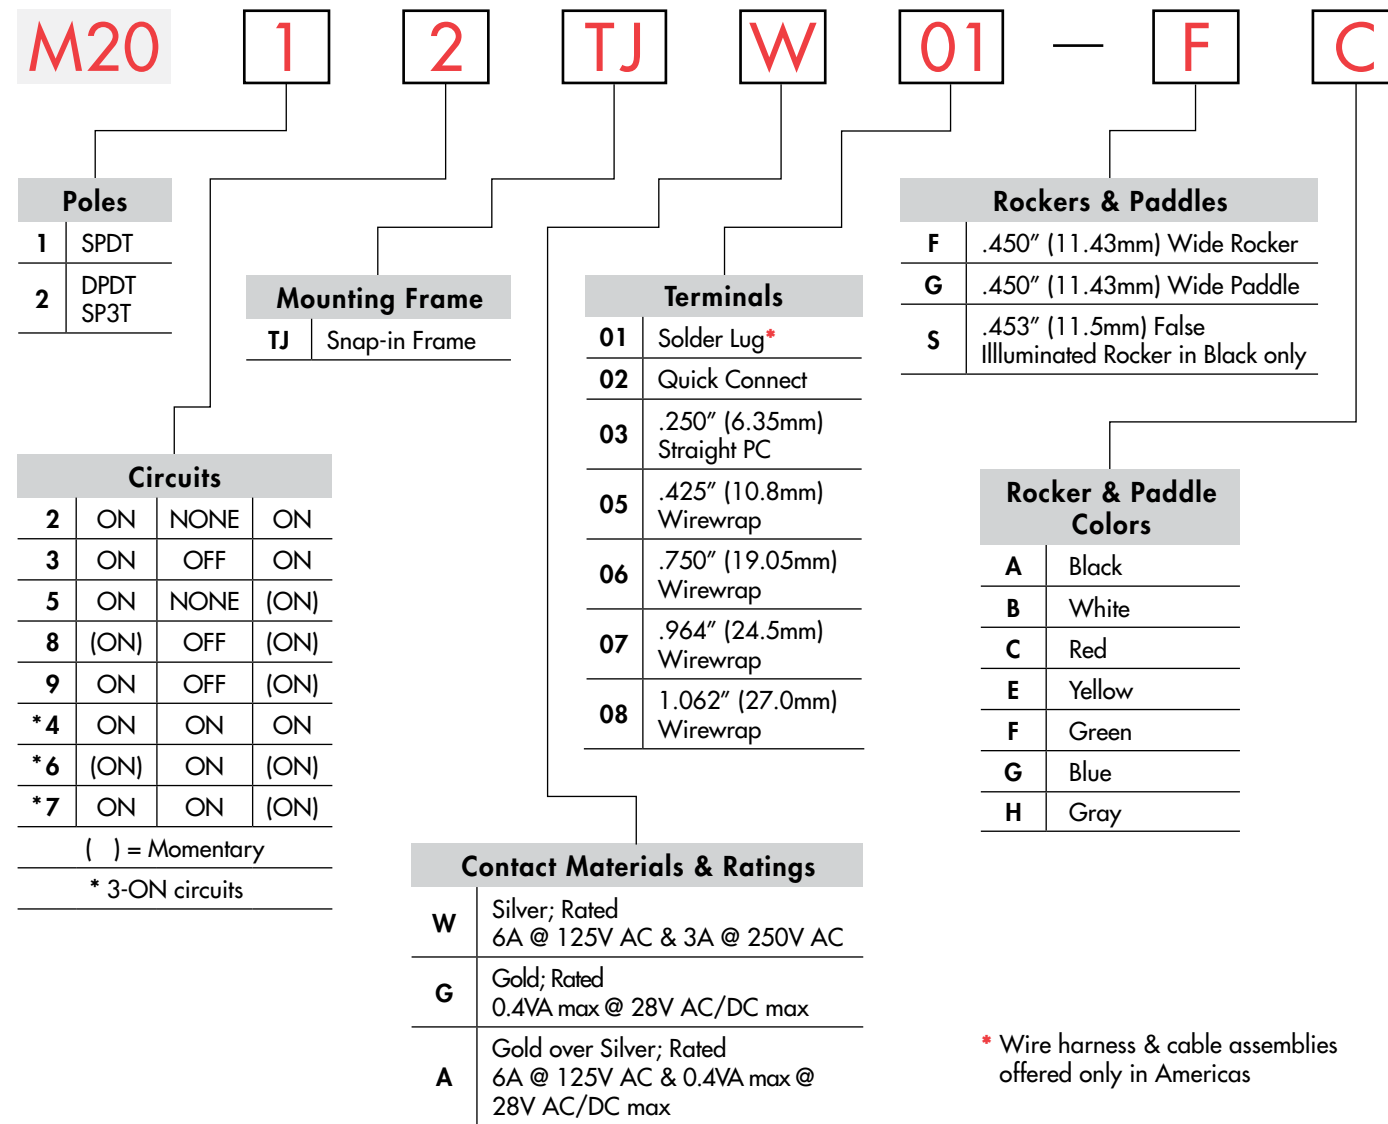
M20 1 2 TJ W 01 — F C

Poles

| 1 | SPDT |
|---|---|
| 2 | DPDT SP3T |

Mounting Frame

| TJ | Snap-in Frame |
|---|---|

Terminals

| 01 | Solder Lug* |
|---|---|
| 02 | Quick Connect |
| 03 | .250″ (6.35mm) Straight PC |
| 05 | .425″ (10.8mm) Wirewrap |
| 06 | .750″ (19.05mm) Wirewrap |
| 07 | .964″ (24.5mm) Wirewrap |
| 08 | 1.062″ (27.0mm) Wirewrap |

Rockers & Paddles

| F | .450″ (11.43mm) Wide Rocker |
|---|---|
| G | .450″ (11.43mm) Wide Paddle |
| S | .453″ (11.5mm) False Illluminated Rocker in Black only |

Rocker & Paddle Colors

| A | Black |
|---|---|
| B | White |
| C | Red |
| E | Yellow |
| F | Green |
| G | Blue |
| H | Gray |

Circuits

| 2 | ON | NONE | ON |
|---|---|---|---|
| 3 | ON | OFF | ON |
| 5 | ON | NONE | (ON) |
| 8 | (ON) | OFF | (ON) |
| 9 | ON | OFF | (ON) |
| *4 | ON | ON | ON |
| *6 | (ON) | ON | (ON) |
| *7 | ON | ON | (ON) |

( ) = Momentary

* 3-ON circuits

Contact Materials & Ratings

| W | Silver; Rated 6A @ 125V AC & 3A @ 250V AC |
|---|---|
| G | Gold; Rated 0.4VA max @ 28V AC/DC max |
| A | Gold over Silver; Rated 6A @ 125V AC & 0.4VA max @ 28V AC/DC max |

* Wire harness & cable assemblies offered only in Americas